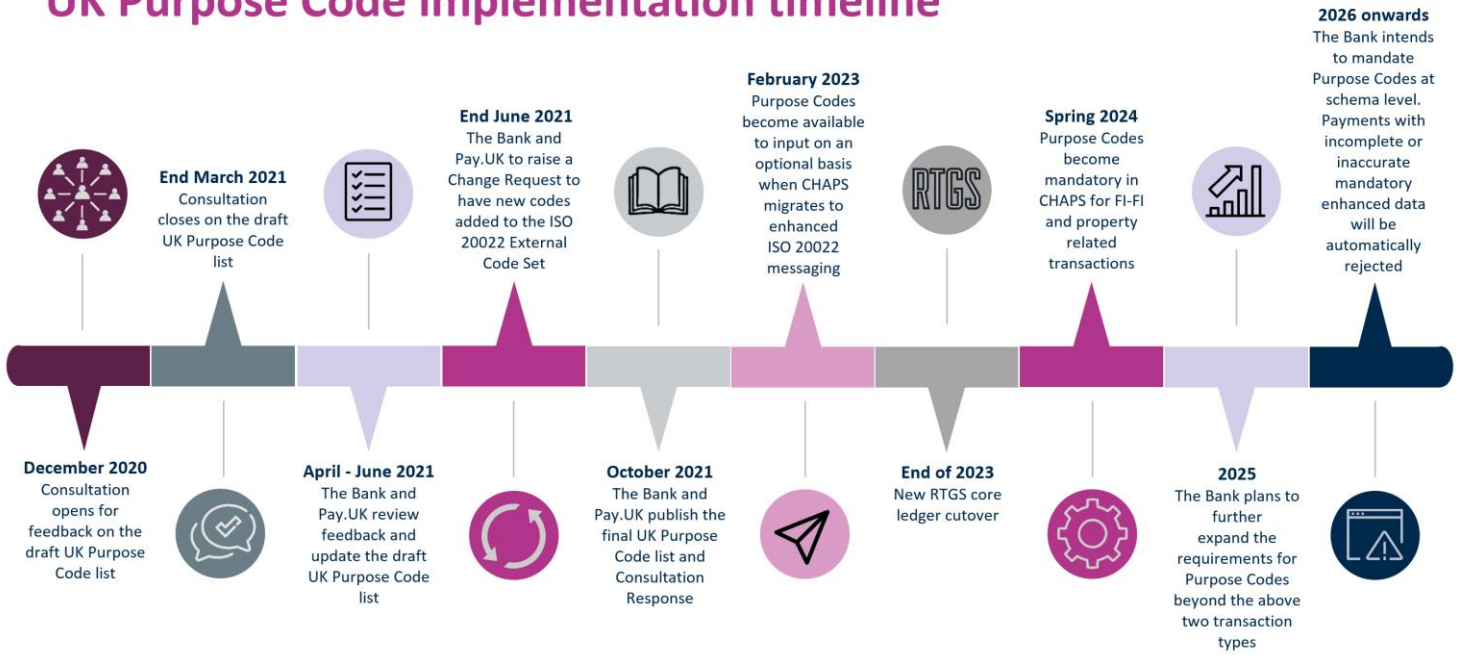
UK Purpose Code implementation timeline

December 2020
Consultation opens for feedback on the draft UK Purpose Code list

End March 2021
Consultation closes on the draft UK Purpose Code list

April - June 2021
The Bank and Pay.UK review feedback and update the draft UK Purpose Code list

End June 2021
The Bank and Pay.UK to raise a Change Request to have new codes added to the ISO 20022 External Code Set

October 2021
The Bank and Pay.UK publish the final UK Purpose Code list and Consultation Response

February 2023
Purpose Codes become available to input on an optional basis when CHAPS migrates to enhanced ISO 20022 messaging

RTGS

End of 2023
New RTGS core ledger cutover

Spring 2024
Purpose Codes become mandatory in CHAPS for FI-FI and property related transactions

2025
The Bank plans to further expand the requirements for Purpose Codes beyond the above two transaction types

2026 onwards
The Bank intends to mandate Purpose Codes at schema level. Payments with incomplete or inaccurate mandatory enhanced data will be automatically rejected